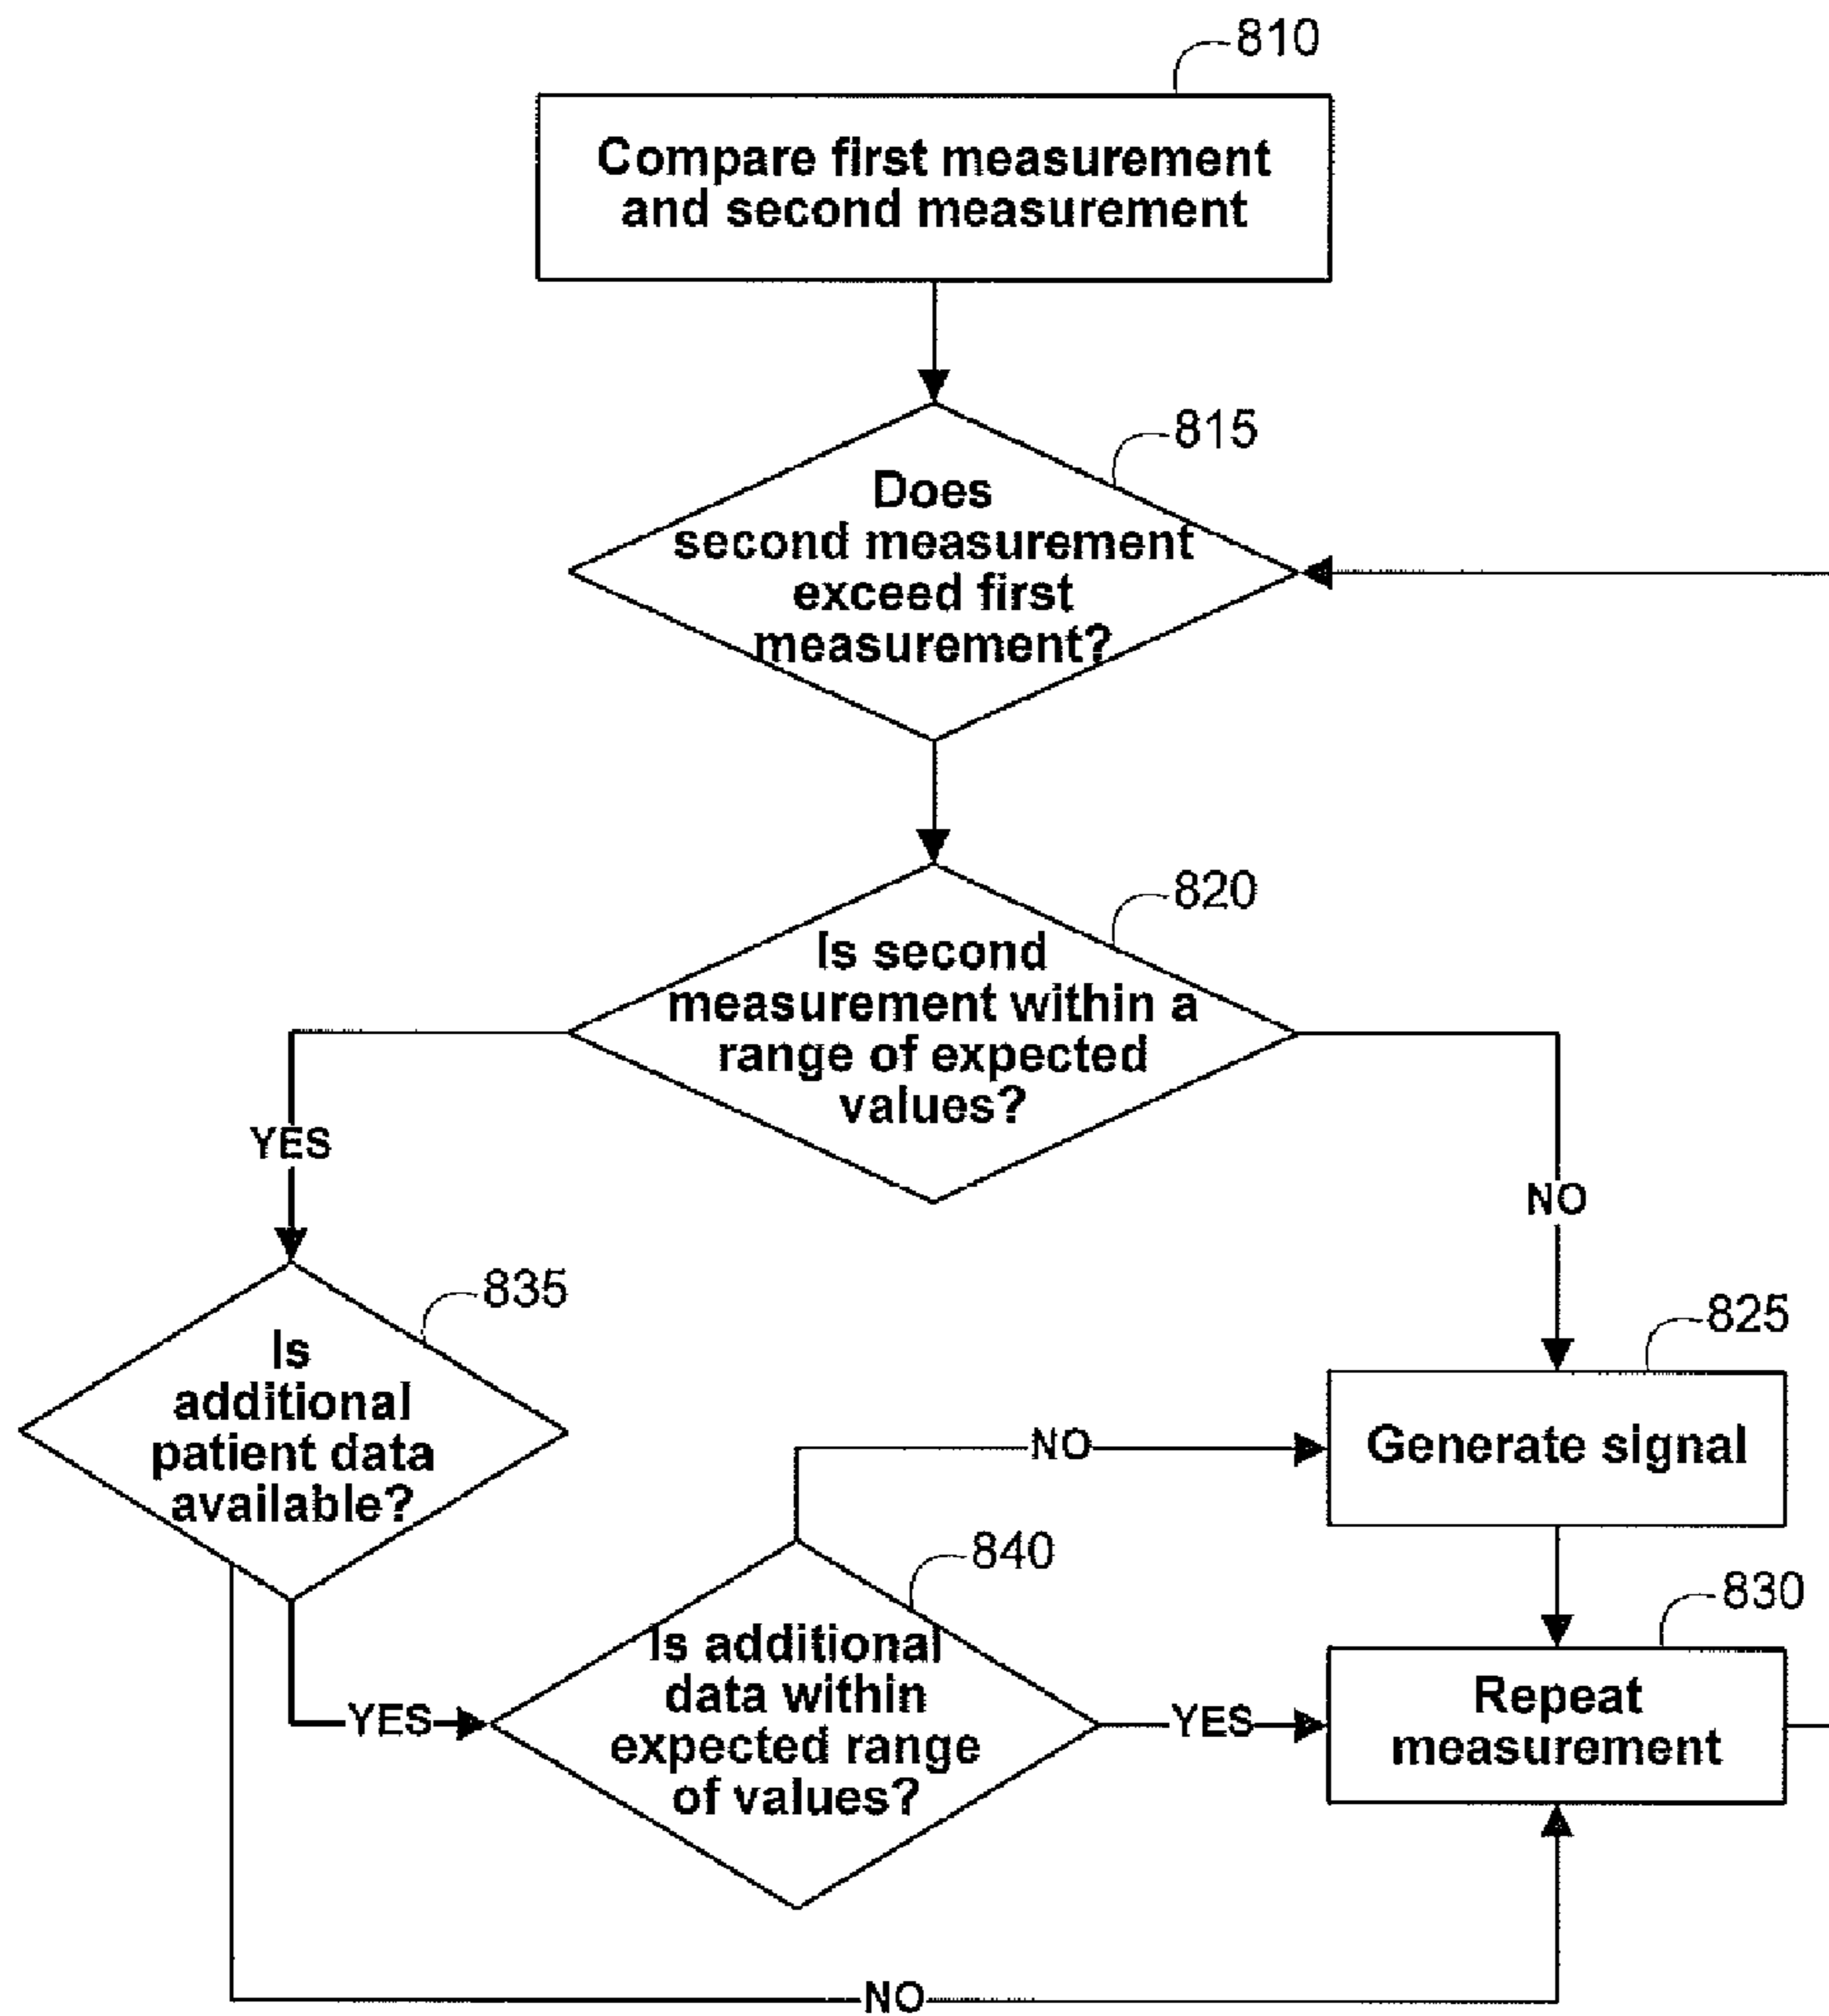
810

Compare first measurement and second measurement

815

Does second measurement exceed first measurement?

820

Is second measurement within a range of expected values?

YES

NO

835

Is additional patient data available?

825

Generate signal

NO

840

Is additional data within expected range of values?

830

YES

YES

Repeat measurement

NO